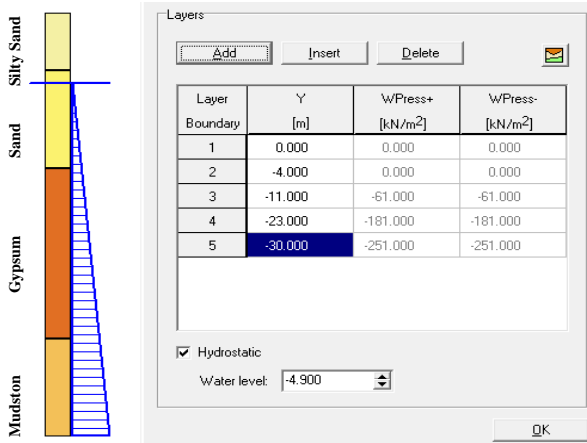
Silty Sand

Sand

Gypsum

Mudstone

Layers

Add Insert Delete

| Layer Boundary | Y [m] | WPress+ [kN/m$^2$] | WPress- [kN/m$^2$] |
|---|---|---|---|
| 1 | 0.000 | 0.000 | 0.000 |
| 2 | -4.000 | 0.000 | 0.000 |
| 3 | -11.000 | -61.000 | -61.000 |
| 4 | -23.000 | -181.000 | -181.000 |
| 5 | -30.000 | -251.000 | -251.000 |

Hydrostatic

Water level: -4.900

OK